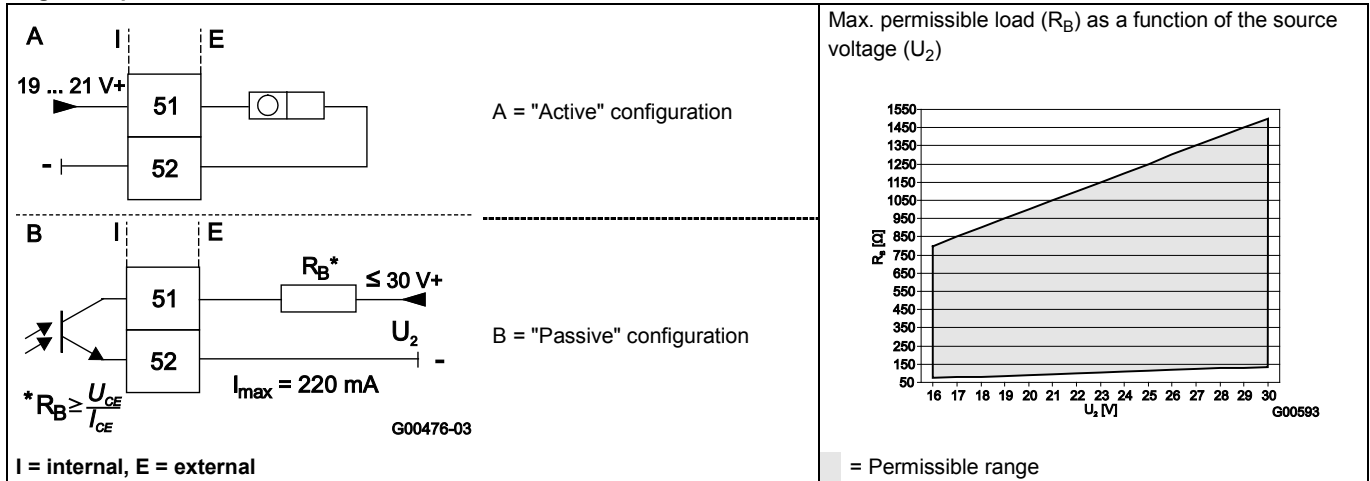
A I E

19 ... 21 V+

51

52

-

A = "Active" configuration

B I E

$R_B$*

≤ 30 V+

51

52

$U_2$

-

$I_{max}$ = 220 mA

*$R_B \geq \frac{U_{CE}}{I_{CE}}$

G00476-03

B = "Passive" configuration

I = internal, E = external

Max. permissible load ($R_B$) as a function of the source voltage ($U_2$)

1550
1450
1350
1250
1150
1050
950
850
750
650
550
450
350
250
150
50

$R_B$ [Ω]

16 17 18 19 20 21 22 23 24 25 26 27 28 29 30

$U_2$ [V]

G00593

= Permissible range